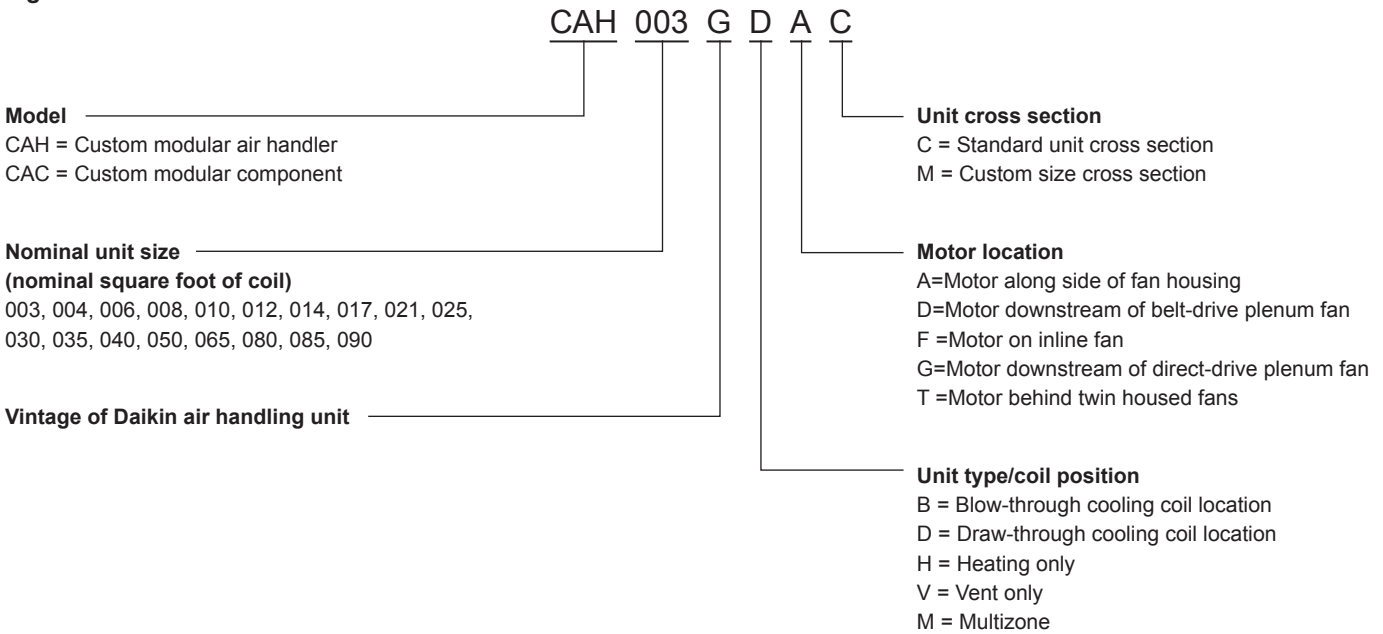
CAH 003 G D A C

Model
CAH = Custom modular air handler
CAC = Custom modular component

Nominal unit size
(nominal square foot of coil)
003, 004, 006, 008, 010, 012, 014, 017, 021, 025, 030, 035, 040, 050, 065, 080, 085, 090

Vintage of Daikin air handling unit

Unit cross section
C = Standard unit cross section
M = Custom size cross section

Motor location
A=Motor along side of fan housing
D=Motor downstream of belt-drive plenum fan
F =Motor on inline fan
G=Motor downstream of direct-drive plenum fan
T =Motor behind twin housed fans

Unit type/coil position
B = Blow-through cooling coil location
D = Draw-through cooling coil location
H = Heating only
V = Vent only
M = Multizone